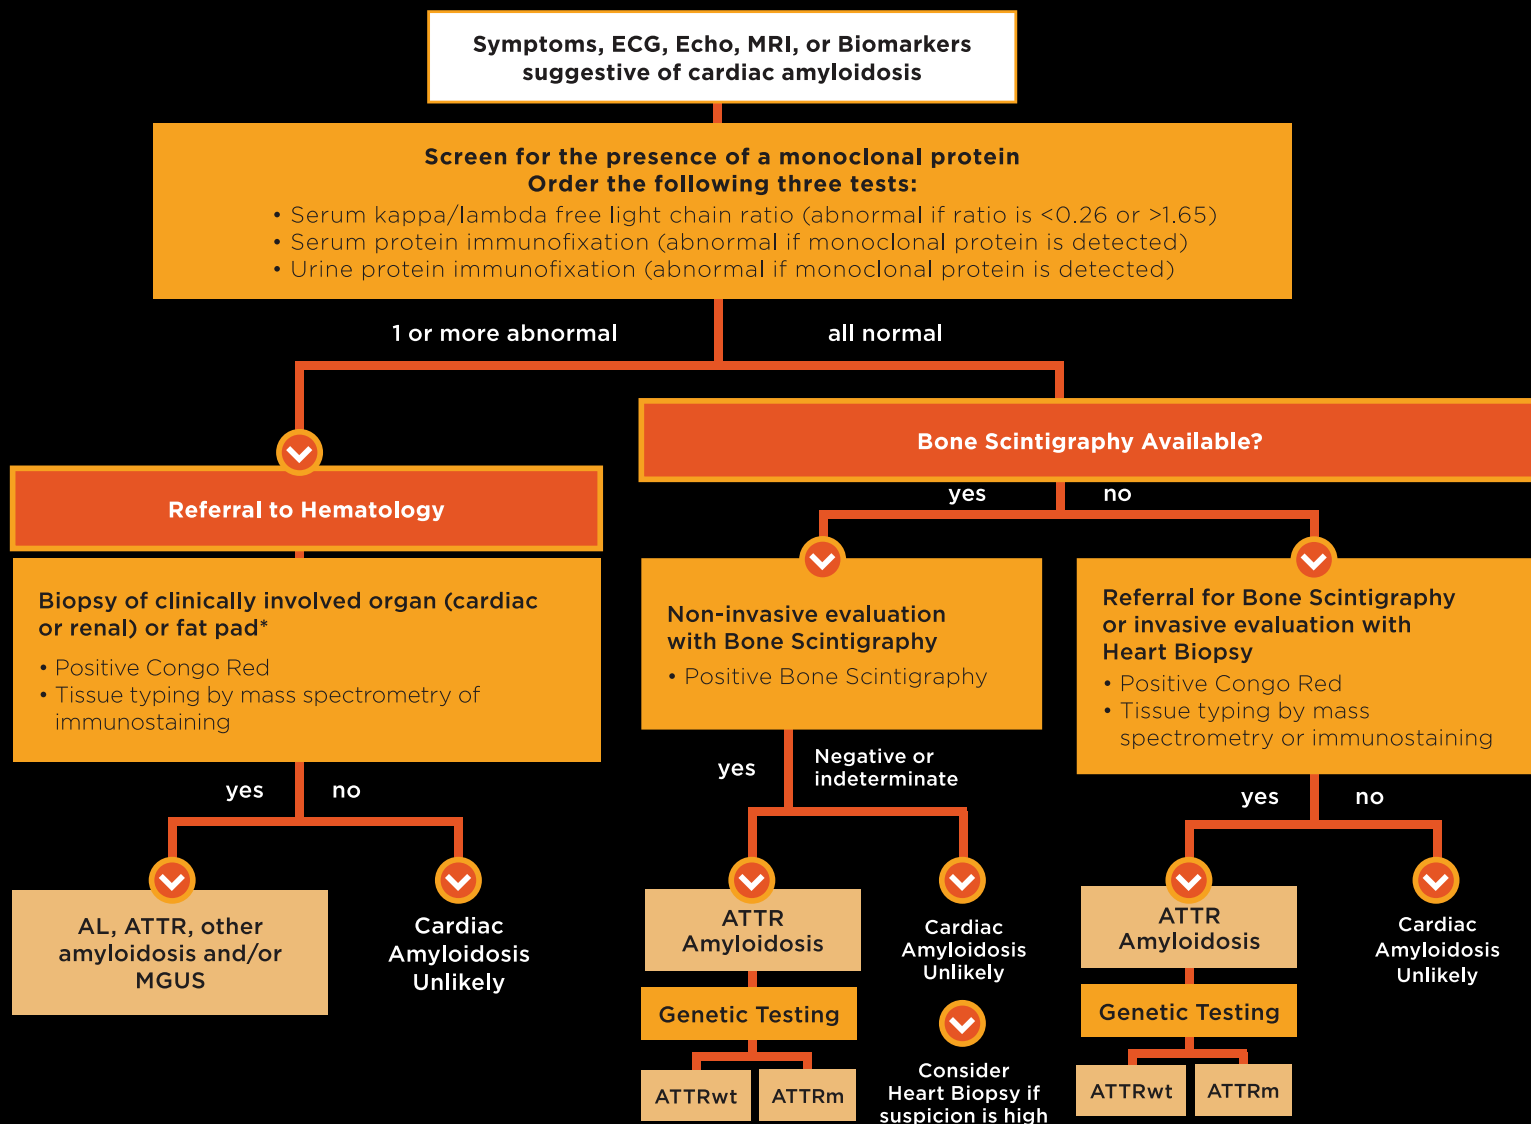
Symptoms, ECG, Echo, MRI, or Biomarkers suggestive of cardiac amyloidosis

Screen for the presence of a monoclonal protein
Order the following three tests:
• Serum kappa/lambda free light chain ratio (abnormal if ratio is <0.26 or >1.65)
• Serum protein immunofixation (abnormal if monoclonal protein is detected)
• Urine protein immunofixation (abnormal if monoclonal protein is detected)

1 or more abnormal

all normal

Referral to Hematology

Biopsy of clinically involved organ (cardiac or renal) or fat pad*
• Positive Congo Red
• Tissue typing by mass spectrometry of immunostaining

yes

no

AL, ATTR, other amyloidosis and/or MGUS

Cardiac Amyloidosis Unlikely

Bone Scintigraphy Available?

yes

no

Non-invasive evaluation with Bone Scintigraphy
• Positive Bone Scintigraphy

yes

Negative or indeterminate

ATTR Amyloidosis

Genetic Testing

ATTRwt

ATTRm

Cardiac Amyloidosis Unlikely

Consider Heart Biopsy if suspicion is high

Referral for Bone Scintigraphy or invasive evaluation with Heart Biopsy
• Positive Congo Red
• Tissue typing by mass spectrometry or immunostaining

yes

no

ATTR Amyloidosis

Genetic Testing

ATTRwt

ATTRm

Cardiac Amyloidosis Unlikely